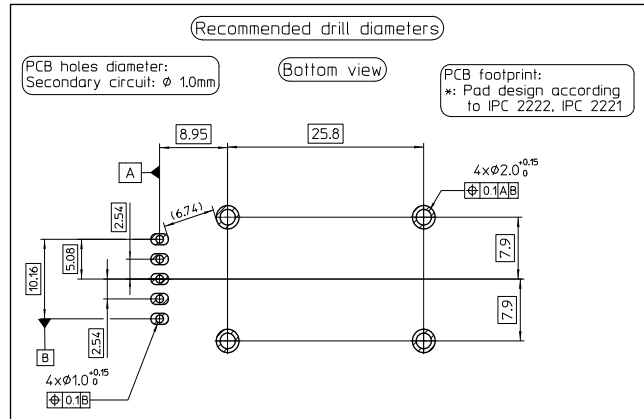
Recommended drill diameters

PCB holes diameter:
Secondary circuit: ø 1.0mm

Bottom view

PCB footprint:
*: Pad design according to IPC 2222, IPC 2221

8.95

25.8

A

$4\times\varnothing2.0^{+0.15}_{0}$

⊕ 0.1 A B

(6.74)

2.54

5.08

10.16

7.9

7.9

2.54

B

$4\times\varnothing1.0^{+0.15}_{0}$

⊕ 0.1 B